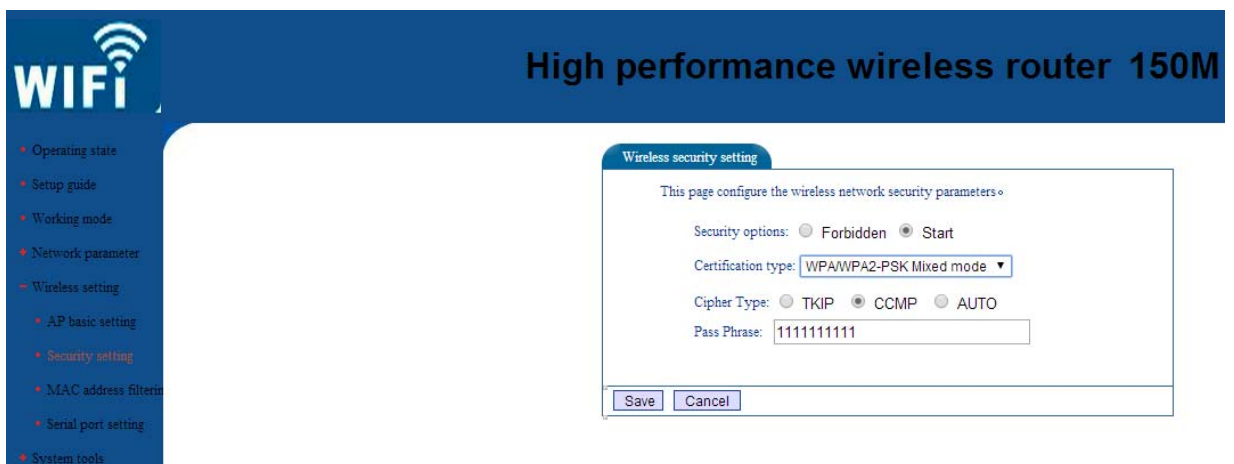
WIFI

High performance wireless router 150M

Operating state
Setup guide
Working mode
Network parameter
Wireless setting
AP basic setting
Security setting
MAC address filterin
Serial port setting
System tools

Wireless security setting

This page configure the wireless network security parameters。

Security options: Forbidden Start

Certification type: WPA/WPA2-PSK Mixed mode

Cipher Type: TKIP CCMP AUTO

Pass Phrase: 1111111111

Save Cancel